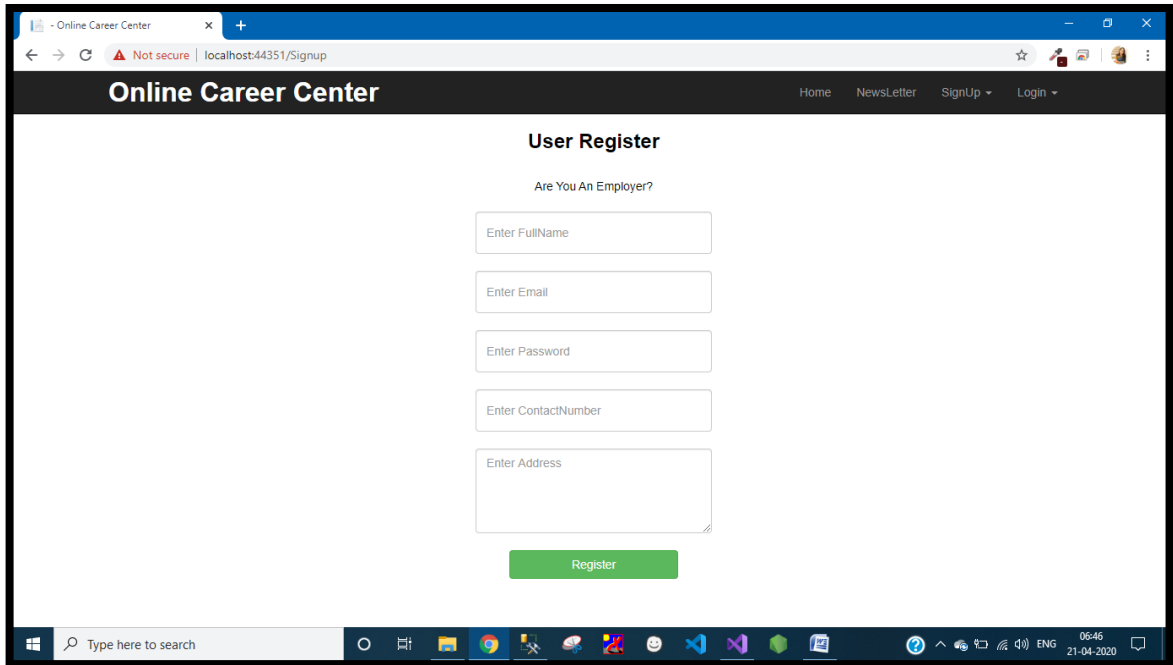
- Online Career Center
×
+
Not secure | localhost:44351/Signup

Online Career Center
Home
NewsLetter
SignUp
Login

User Register

Are You An Employer?

Enter FullName

Enter Email

Enter Password

Enter ContactNumber

Enter Address

Register

Type here to search
ENG
06:46
21-04-2020